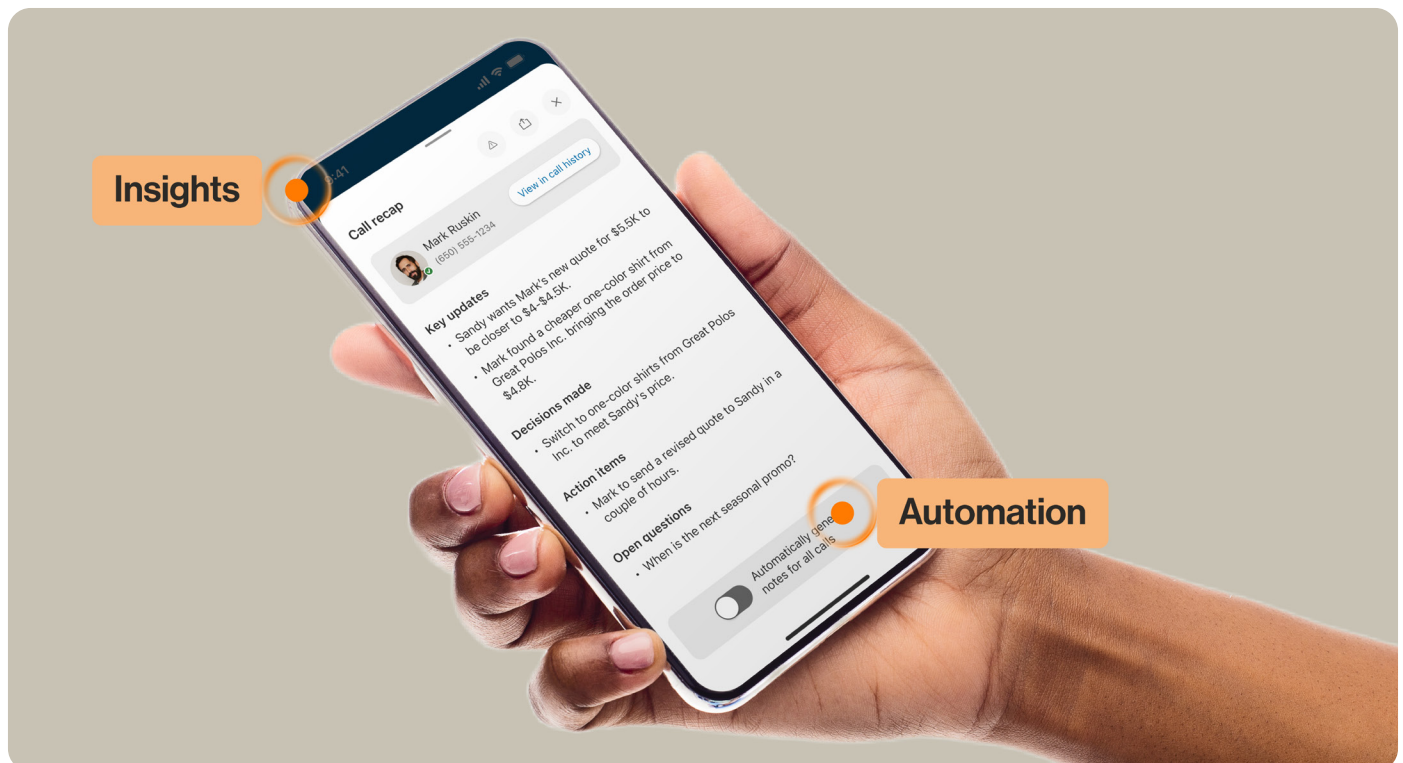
Insights

9:41

Call recap

View in call history

Mark Ruskin
(650) 555-1234

Key updates

• Sandy wants Mark's new quote for $5.5K to be closer to $4-$4.5K.

• Mark found a cheaper one-color shirt from Great Polos Inc. bringing the order price to $4.8K.

Decisions made

• Switch to one-color shirts from Great Polos Inc. to meet Sandy's price.

Action items

• Mark to send a revised quote to Sandy in a couple of hours.

Open questions

• When is the next seasonal promo?

Automatically gene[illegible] notes for all calls

Automation